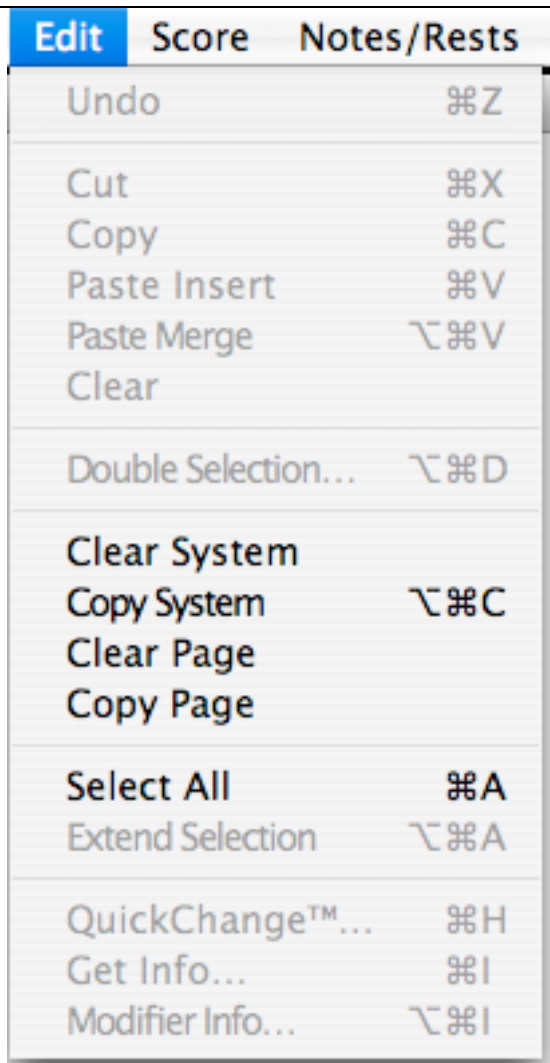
Edit Score Notes/Rests

Undo ⌘Z

Cut ⌘X
Copy ⌘C
Paste Insert ⌘V
Paste Merge ⌥⌘V
Clear

Double Selection... ⌥⌘D

Clear System
Copy System ⌥⌘C
Clear Page
Copy Page

Select All ⌘A
Extend Selection ⌥⌘A

QuickChange™... ⌘H
Get Info... ⌘I
Modifier Info... ⌥⌘I